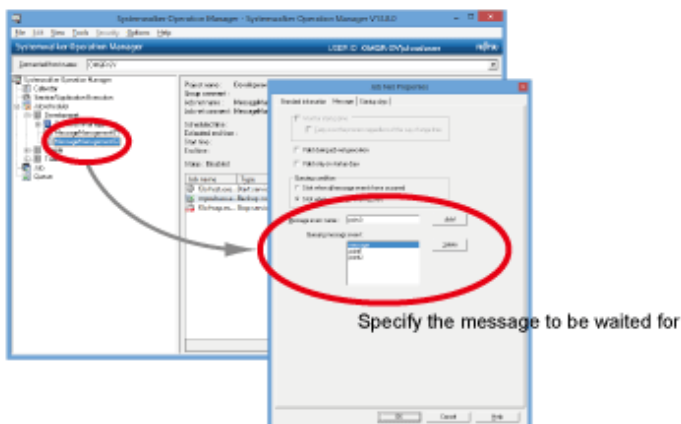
Systemwalker Operation Manager - Systemwalker Operation Manager V13.8.0

File Edit View Tools Security Options Help

Systemwalker Operation Manager

USER ID: OMGR-SV\Administrator

FUJITSU

Systemwalker Operation Manager

Calendar

Service/Application Startup

Schedule

Development

MessageManagement

MessageManagement2

Job net Properties

Standard information | Message | Startup days

Message event name:

Add

Delete

Specify the message to be waited for

OK

Cancel

Help